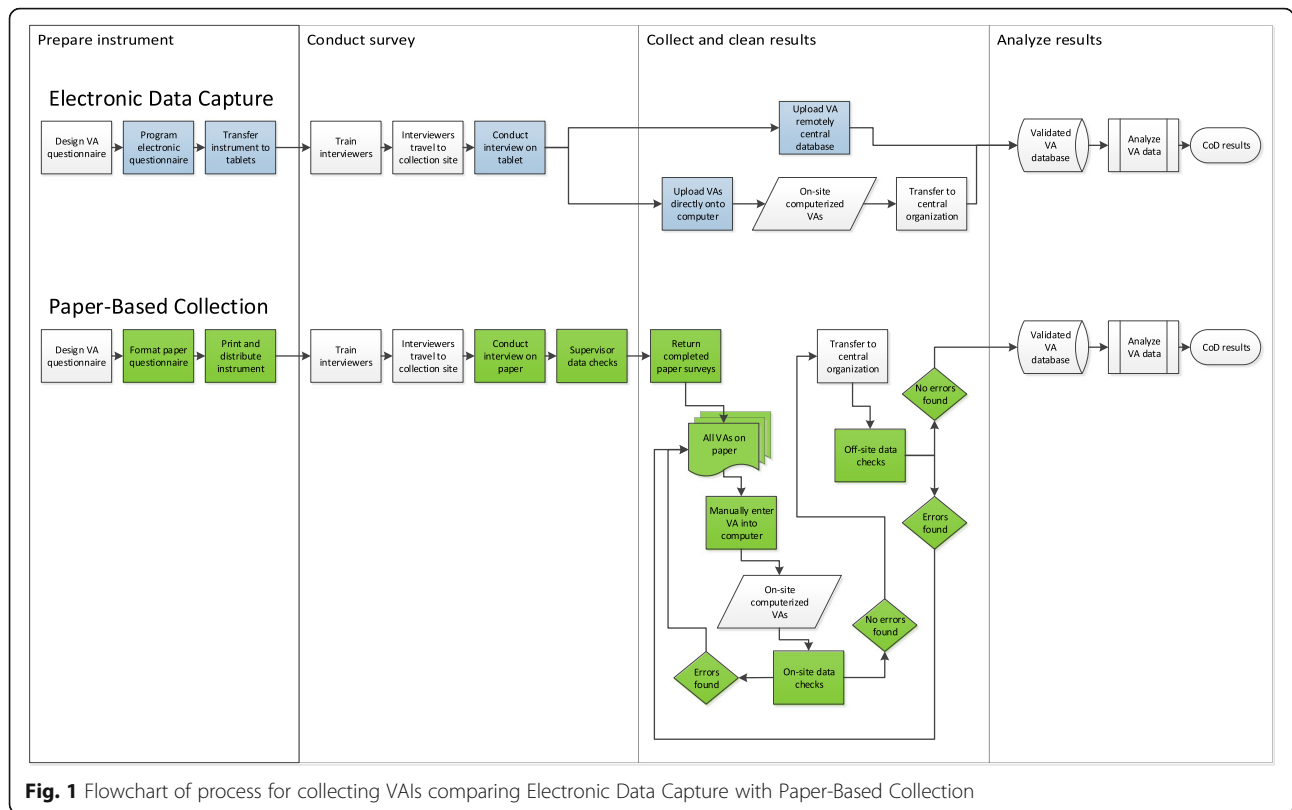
Prepare instrument

Conduct survey

Collect and clean results

Analyze results

Electronic Data Capture

Design VA questionnaire

Program electronic questionnaire

Transfer instrument to tablets

Train interviewers

Interviewers travel to collection site

Conduct interview on tablet

Upload VA remotely central database

Upload VAs directly onto computer

On-site computerized VAs

Transfer to central organization

Validated VA database

Analyze VA data

CoD results

Paper-Based Collection

Design VA questionnaire

Format paper questionnaire

Print and distribute instrument

Train interviewers

Interviewers travel to collection site

Conduct interview on paper

Supervisor data checks

Return completed paper surveys

All VAs on paper

Manually enter VA into computer

On-site computerized VAs

On-site data checks

Errors found

No errors found

Transfer to central organization

Off-site data checks

No errors found

Errors found

Validated VA database

Analyze VA data

CoD results

Fig. 1 Flowchart of process for collecting VAIs comparing Electronic Data Capture with Paper-Based Collection